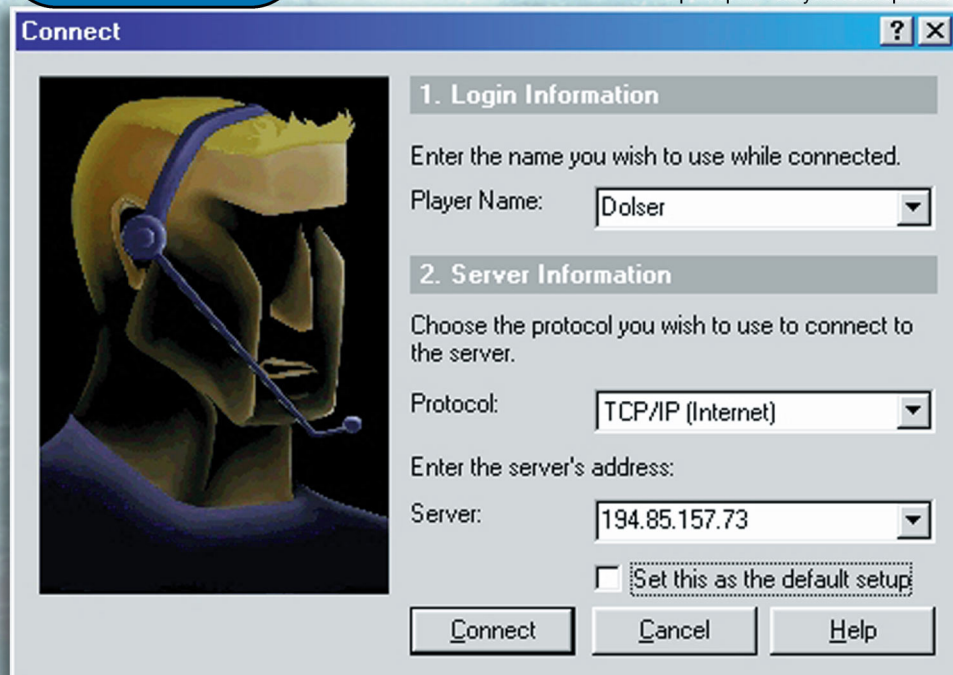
Connect

?

1. Login Information

Enter the name you wish to use while connected.

Player Name: Dolser

2. Server Information

Choose the protocol you wish to use to connect to the server.

Protocol: TCP/IP (Internet)

Enter the server's address:

Server: 194.85.157.73

Set this as the default setup

Connect | Cancel | Help